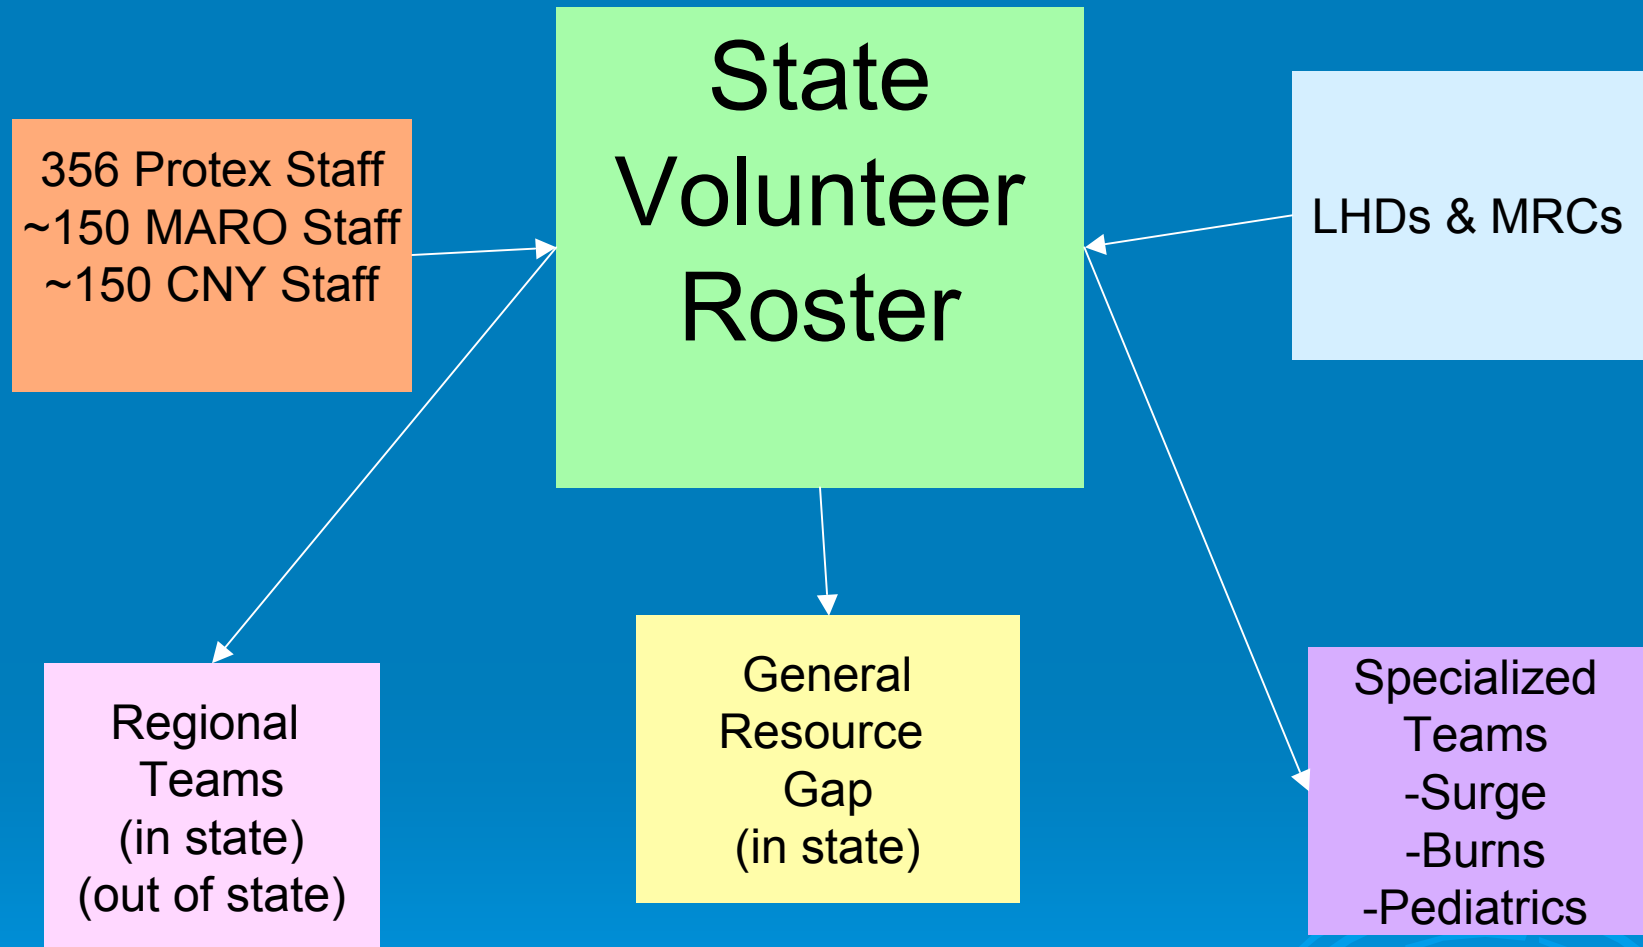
356 Protex Staff
~150 MARO Staff
~150 CNY Staff

State
Volunteer
Roster

LHDs & MRCs

Regional
Teams
(in state)
(out of state)

General
Resource
Gap
(in state)

Specialized
Teams
-Surge
-Burns
-Pediatrics